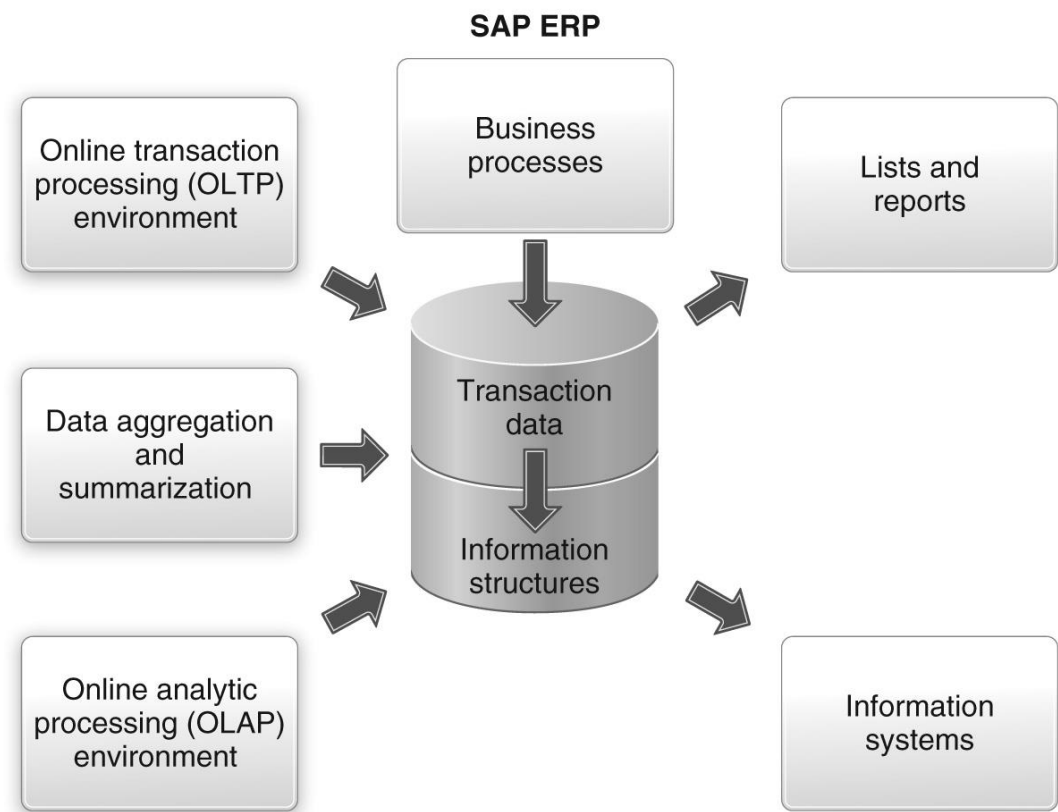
SAP ERP

Online transaction processing (OLTP) environment

Business processes

Lists and reports

Transaction data

Data aggregation and summarization

Information structures

Online analytic processing (OLAP) environment

Information systems